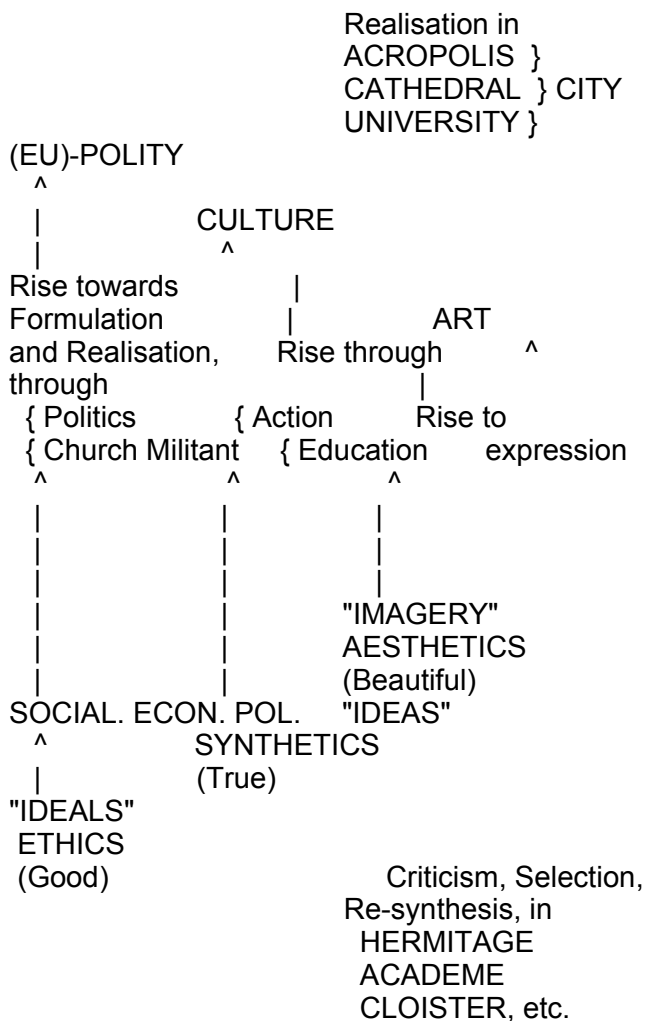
Realisation in
ACROPOLIS }
CATHEDRAL } CITY
UNIVERSITY }

(EU)-POLITY
^
|
|

CULTURE
^
|
|

ART
^
|

Rise towards
Formulation
and Realisation,
through
{ Politics
{ Church Militant

Rise through
{ Action
{ Education

Rise to
expression

^
|
|
|
|
|
|
SOCIAL. ECON. POL.
^
|
"IDEALS"
ETHICS
(Good)

^
|
|
|
|
|
|
SYNTHETICS
(True)

^
|
|
|
"IMAGERY"
AESTHETICS
(Beautiful)
"IDEAS"

Criticism, Selection,
Re-synthesis, in
HERMITAGE
ACADEME
CLOISTER, etc.